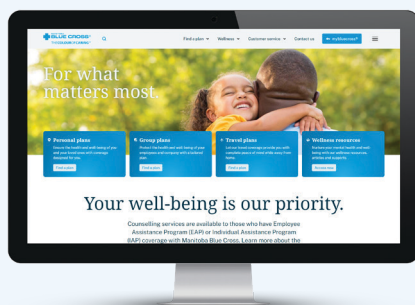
MANITOBA BLUE CROSS

For what matters most.

Find a plan Wellness Customer service Contact us

Personal plans

Group plans

Travel plans

Wellness resources

Find a plan

Find a plan

Find a plan

Your well-being is our priority.

Counselling services are available to those who have Employee Assistance Program (EAP) or Individual Assistance Program (IAP) coverage with Manitoba Blue Cross. Learn more about the